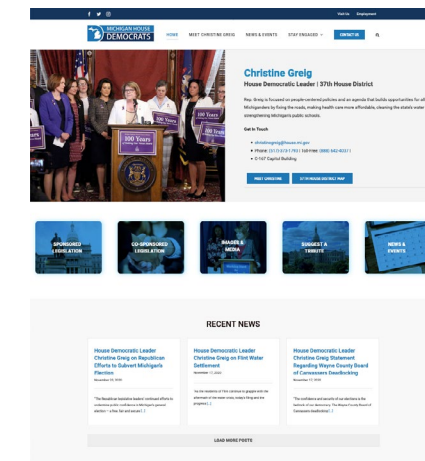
Visit Us Employment

MICHIGAN HOUSE DEMOCRATS

HOME MEET CHRISTINE GREIG NEWS & EVENTS STAY ENGAGED CONTACT US

100 Years

100 Years

Christine Greig

House Democratic Leader | 37th House District

Rep. Greig is focused on people-centered policies and an agenda that builds opportunities for all Michiganders by fixing the roads, making health care more affordable, cleaning the state's water, strengthening Michigan's public schools.

Get In Touch

• christinegreig@house.mi.gov
• Phone: (517) 373-1793 | Toll-free: (888) 642-4037
• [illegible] Capitol Building

MEET CHRISTINE 37TH HOUSE DISTRICT MAP

SPONSORED LEGISLATION

CO-SPONSORED LEGISLATION

IMAGES & MEDIA

SUGGEST A TRIBUTE

NEWS & EVENTS

RECENT NEWS

House Democratic Leader Christine Greig on Republican Efforts to Subvert Michigan's Election
November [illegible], 2020

"The Republican legislative leaders' continued efforts to undermine public confidence in Michigan's general election – a free, fair and secure [...]

House Democratic Leader Christine Greig on Flint Water Settlement
November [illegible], 2020

"As the residents of Flint continue to grapple with the aftermath of the water crisis, today's filing and the proposed [...]

House Democratic Leader Christine Greig Statement Regarding Wayne County Board of Canvassers Deadlocking
November 17, 2020

"The confidence and security of our elections is the bedrock of our democracy. The Wayne County Board of Canvassers deadlocking [...]

LOAD MORE POSTS